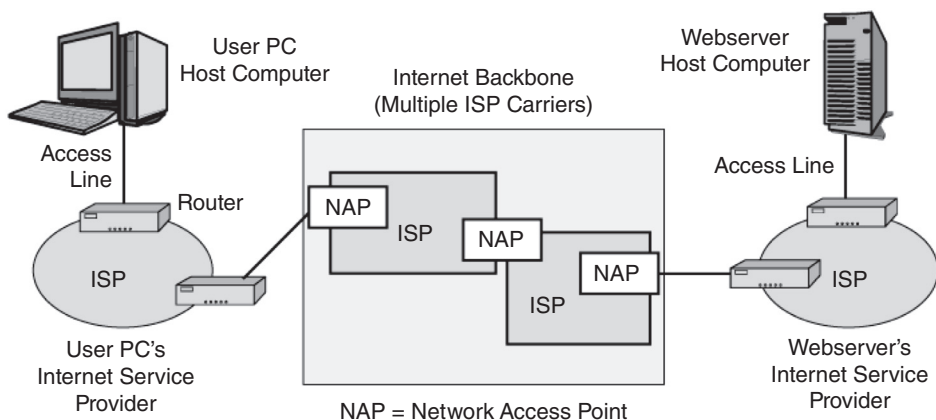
User PC
Host Computer

Internet Backbone
(Multiple ISP Carriers)

Webserver
Host Computer

Access
Line

Router

Access Line

NAP

ISP

NAP

NAP

ISP

ISP

ISP

User PC's
Internet Service
Provider

NAP = Network Access Point

Webserver's
Internet Service
Provider